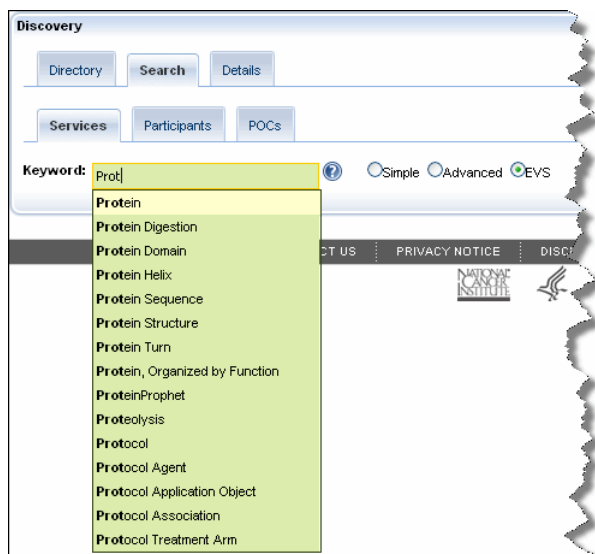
Discovery

Directory Search Details

Services Participants POCs

Keyword: Prot

Simple Advanced EVS

Protein
Protein Digestion
Protein Domain
Protein Helix
Protein Sequence
Protein Structure
Protein Turn
Protein, Organized by Function
ProteinProphet
Proteolysis
Protocol
Protocol Agent
Protocol Application Object
Protocol Association
Protocol Treatment Arm

CT US PRIVACY NOTICE DISC

NATIONAL CANCER INSTITUTE